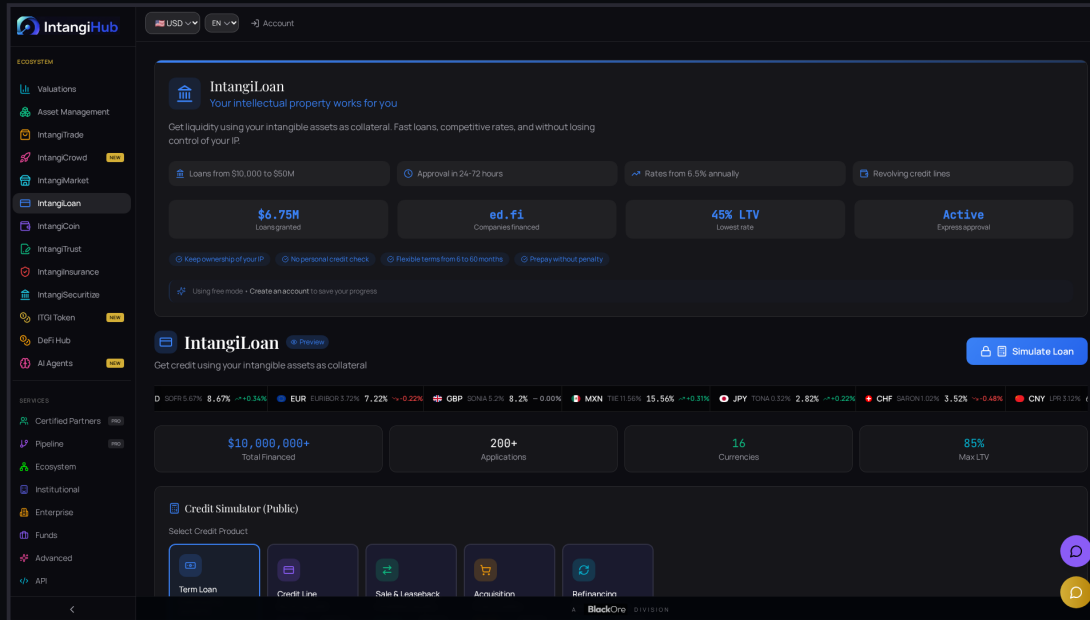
IntangiHub

ECOSYSTEM

Valuations
Asset Management
IntangiTrade
IntangiCrowd NEW
IntangiMarket
IntangiLoan
IntangiCoin
IntangiTrust
IntangiInsurance
IntangiSecuritize
ITGI Token NEW
DeFi Hub
AI Agents NEW

SERVICES

Certified Partners PRO
Pipeline PRO
Ecosystem
Institutional
Enterprise
Funds
Advanced
API

USD EN Account

IntangiLoan
Your intellectual property works for you

Get liquidity using your intangible assets as collateral. Fast loans, competitive rates, and without losing control of your IP.

Loans from $10,000 to $50M
Approval in 24-72 hours
Rates from 6.5% annually
Revolving credit lines

$6.75M
Loans granted

ed.fi
Companies financed

45% LTV
Lowest rate

Active
Express approval

Keep ownership of your IP
No personal credit check
Flexible terms from 6 to 60 months
Prepay without penalty

Using free mode • Create an account to save your progress

IntangiLoan Preview
Get credit using your intangible assets as collateral

Simulate Loan

D SOFR 5.67% 8.67% +0.34% EUR EURIBOR 3.72% 7.22% -0.22% GBP SONIA 5.2% 8.2% — 0.00% MXN TIIE 11.56% 15.56% +0.31% JPY TONA 0.32% 2.82% +0.22% CHF SARON 1.02% 3.52% -0.48% CNY LPR 3.12%

$10,000,000+
Total Financed

200+
Applications

16
Currencies

85%
Max LTV

Credit Simulator (Public)

Select Credit Product

Term Loan
Credit Line
Sale & Leaseback
Acquisition
Refinancing

A BlackOre DIVISION